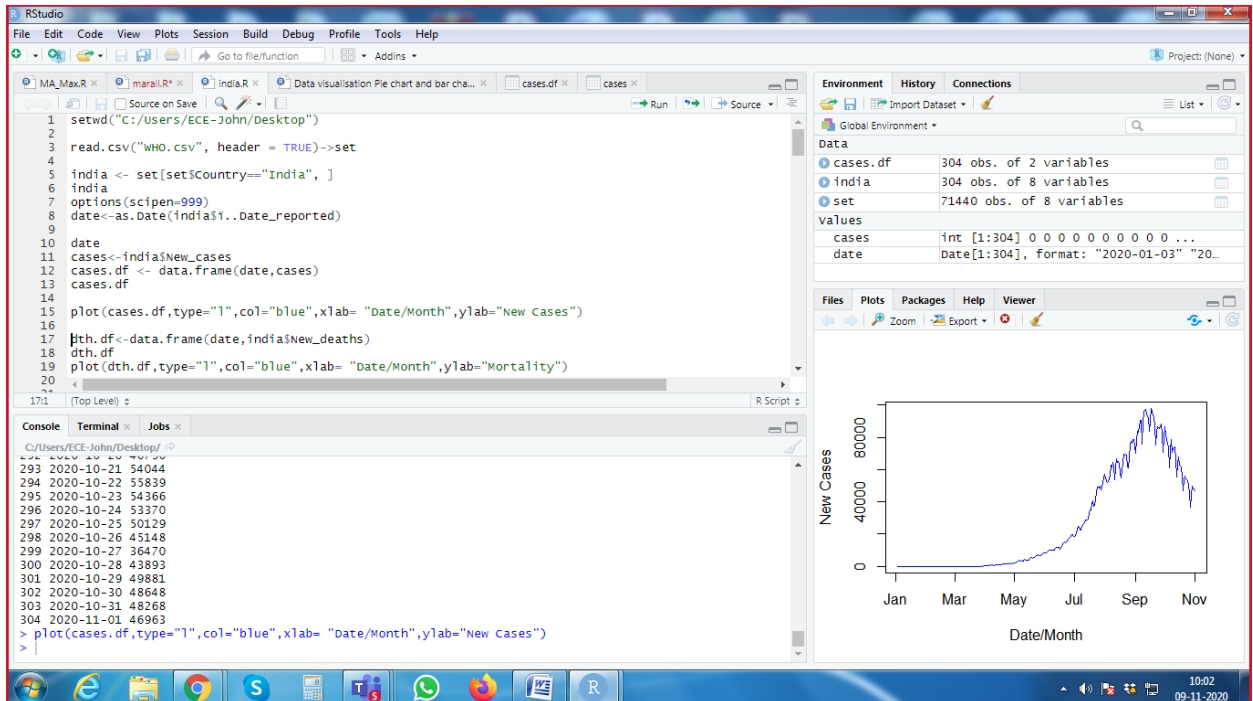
RStudio

File Edit Code View Plots Session Build Debug Profile Tools Help

Go to file/function   Addins   Project: (None)

MA_Max.R × marall.R* × india.R × Data visualisation Pie chart and bar cha... × cases.df × cases ×

Source on Save   Run   Source

1 setwd("C:/Users/ECE-John/Desktop")
2
3 read.csv("WHO.csv", header = TRUE)->set
4
5 india <- set[set$Country=="India", ]
6 india
7 options(scipen=999)
8 date<-as.Date(india$i..Date_reported)
9
10 date
11 cases<-india$New_cases
12 cases.df <- data.frame(date,cases)
13 cases.df
14
15 plot(cases.df,type="l",col="blue",xlab= "Date/Month",ylab="New Cases")
16
17 dth.df<-data.frame(date,india$New_deaths)
18 dth.df
19 plot(dth.df,type="l",col="blue",xlab= "Date/Month",ylab="Mortality")
20

17:1 (Top Level) R Script

Console Terminal × Jobs ×

C:/Users/ECE-John/Desktop/

293 2020-10-21 54044
294 2020-10-22 55839
295 2020-10-23 54366
296 2020-10-24 53370
297 2020-10-25 50129
298 2020-10-26 45148
299 2020-10-27 36470
300 2020-10-28 43893
301 2020-10-29 49881
302 2020-10-30 48648
303 2020-10-31 48268
304 2020-11-01 46963
> plot(cases.df,type="l",col="blue",xlab= "Date/Month",ylab="New Cases")
>

Environment History Connections

Import Dataset   List

Global Environment

Data
| | |
|---|---|
| cases.df | 304 obs. of 2 variables |
| india | 304 obs. of 8 variables |
| set | 71440 obs. of 8 variables |

Values
| | |
|---|---|
| cases | int [1:304] 0 0 0 0 0 0 0 0 0 0 ... |
| date | Date[1:304], format: "2020-01-03" "20... |

Files Plots Packages Help Viewer

Zoom Export

New Cases
0
40000
80000
Jan Mar May Jul Sep Nov
Date/Month

10:02
09-11-2020